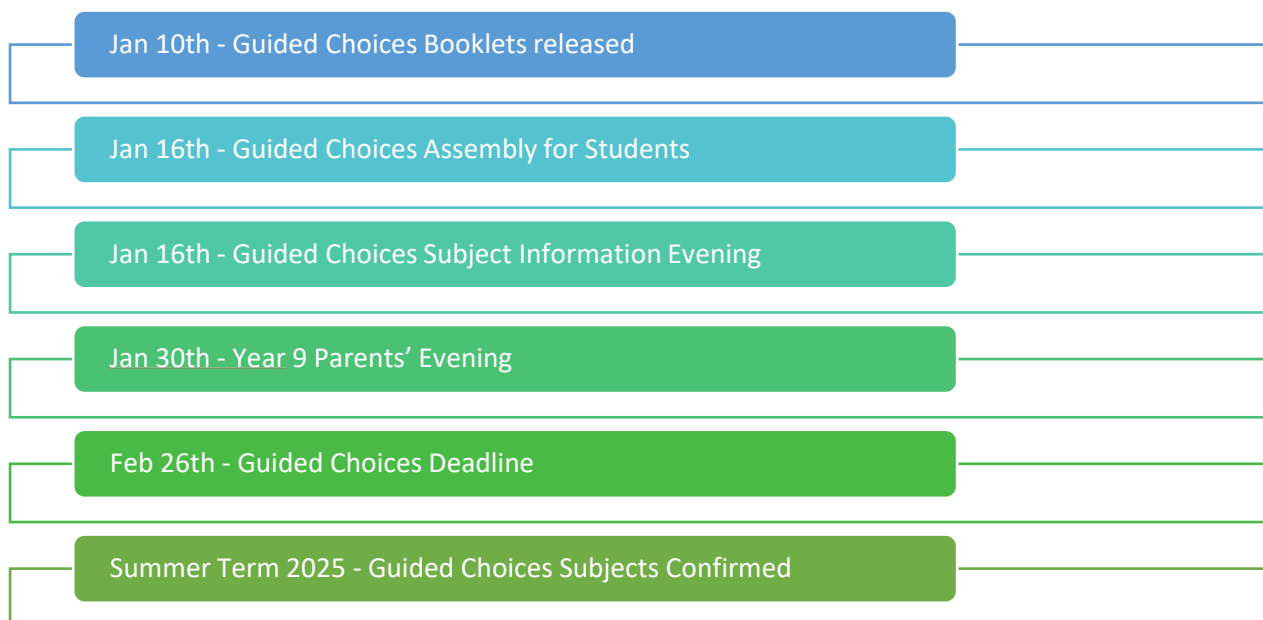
Jan 10th - Guided Choices Booklets released

Jan 16th - Guided Choices Assembly for Students

Jan 16th - Guided Choices Subject Information Evening

Jan 30th - Year 9 Parents’ Evening

Feb 26th - Guided Choices Deadline

Summer Term 2025 - Guided Choices Subjects Confirmed